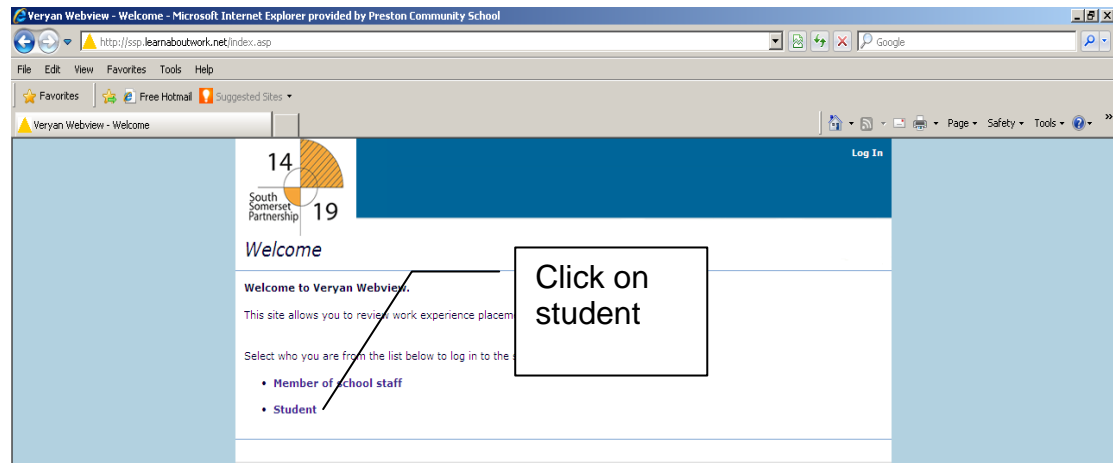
Veryan Webview - Welcome - Microsoft Internet Explorer provided by Preston Community School

http://ssp.learnaboutwork.net/index.asp

Google

File Edit View Favorites Tools Help

Favorites Free Hotmail Suggested Sites

Veryan Webview - Welcome

Page Safety Tools

14 South Somerset Partnership 19

Log In

Welcome

Welcome to Veryan Webview.

This site allows you to review work experience placem

Select who you are from the list below to log in to the s

• Member of school staff
• Student

Click on student